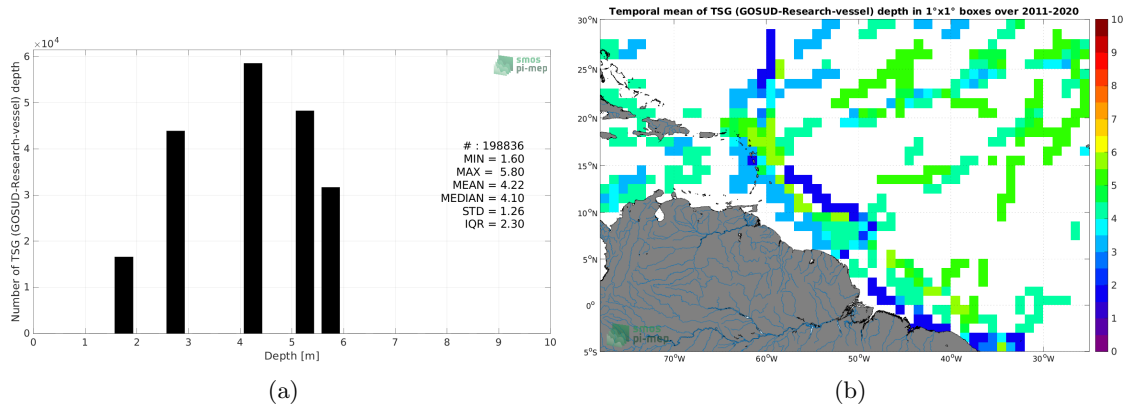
$\times10^4$

smos pi-mep

Number of TSG (GOSUD-Research-vessel) depth

6
5
4
3
2
1
0

# : 198836
MIN = 1.60
MAX = 5.80
MEAN = 4.22
MEDIAN = 4.10
STD = 1.26
IQR = 2.30

0 1 2 3 4 5 6 7 8 9 10
Depth [m]

(a)

Temporal mean of TSG (GOSUD-Research-vessel) depth in 1°x1° boxes over 2011-2020

30°N
25°N
20°N
15°N
10°N
5°N
0°
5°S

70°W 60°W 50°W 40°W 30°W

10
9
8
7
6
5
4
3
2
1
0

smos pi-mep

(b)